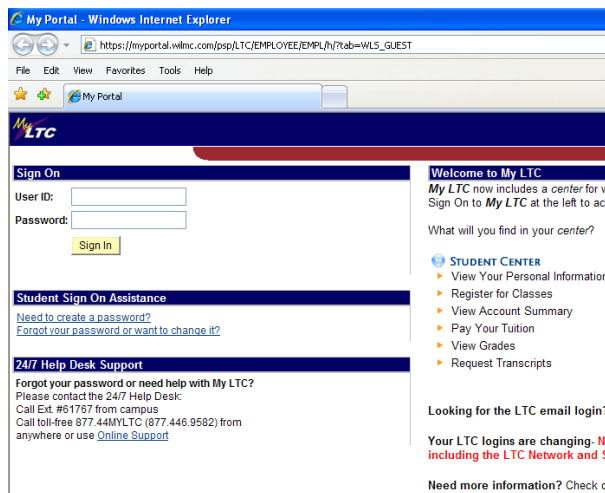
My Portal - Windows Internet Explorer

https://myportal.wilmc.com/psp/LTC/EMPLOYEE/EMPL/h/?tab=WLS_GUEST

File Edit View Favorites Tools Help

My Portal

My LTC

Sign On

User ID:

Password:

Sign In

Student Sign On Assistance

Need to create a password?
Forgot your password or want to change it?

24/7 Help Desk Support

Forgot your password or need help with My LTC?
Please contact the 24/7 Help Desk:
Call Ext. #61767 from campus
Call toll-free 877.44MYLTC (877.446.9582) from anywhere or use Online Support

Welcome to My LTC

My LTC now includes a center for v
Sign On to My LTC at the left to ac

What will you find in your center?

Student Center
View Your Personal Informatio
Register for Classes
View Account Summary
Pay Your Tuition
View Grades
Request Transcripts

Looking for the LTC email login

Your LTC logins are changing- N
including the LTC Network and S

Need more information? Check c